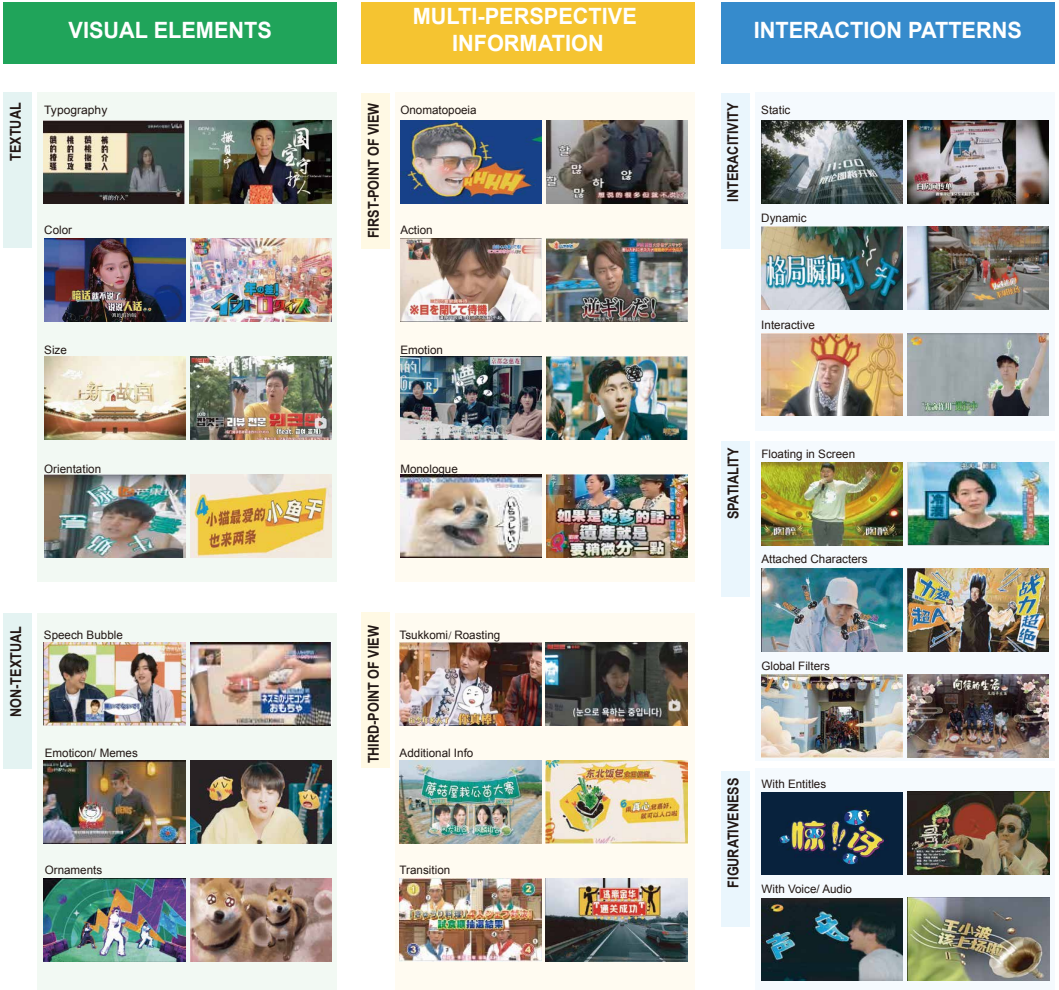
VISUAL ELEMENTS

TEXTUAL

Typography

国宝守护人

Color

暗话都不敢了 说说人话

Size

上新了·故宫

Orientation

小猫最爱的小鱼干 也来两条

NON-TEXTUAL

Speech Bubble

Emoticon/ Memes

Ornaments

MULTI-PERSPECTIVE INFORMATION

FIRST-POINT OF VIEW

Onomatopoeia

할 말 하 얍

Action

※目を閉じて待機

逆ギレだ!

Emotion

Monologue

如果是乾爹的話… 遺產就是 要稍微分一點

THIRD-POINT OF VIEW

Tsukkomi/ Roasting

(눈으로 욕하는 중입니다)

Additional Info

蘑菇屋栽心苗大赛

Transition

INTERACTION PATTERNS

INTERACTIVITY

Static

11:00

Dynamic

格局瞬间打开

Interactive

SPATIALITY

Floating in Screen

Attached Characters

力大超人

战力超绝

Global Filters

向往的生活

FIGURATIVENESS

With Entitles

惊!呀

With Voice/ Audio

王小波 送上场面